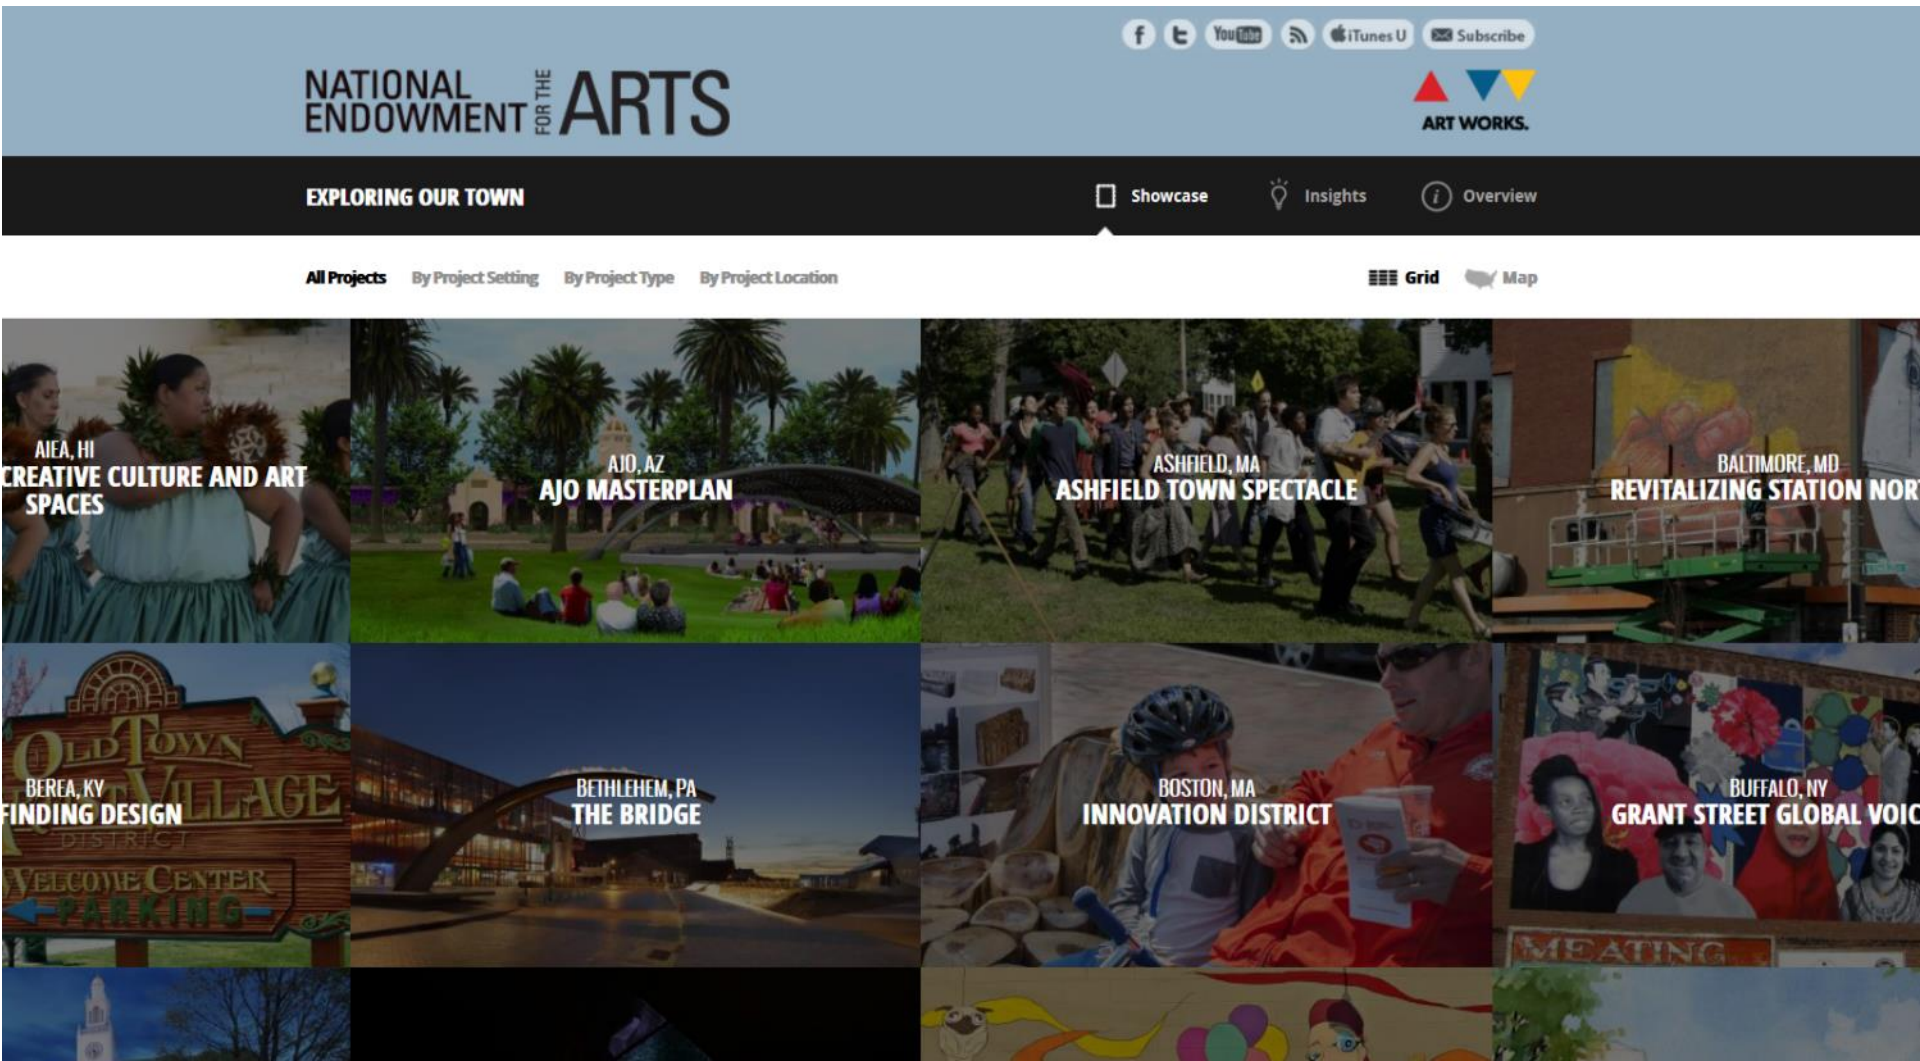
f You Tube iTunes U Subscribe

NATIONAL ENDOWMENT FOR THE ARTS

ART WORKS.

EXPLORING OUR TOWN

Showcase Insights Overview

All Projects By Project Setting By Project Type By Project Location

Grid Map

AIEA, HI
CREATIVE CULTURE AND ART SPACES

AJO, AZ
AJO MASTERPLAN

ASHFIELD, MA
ASHFIELD TOWN SPECTACLE

BALTIMORE, MD
REVITALIZING STATION NORT

OLD TOWN VILLAGE DISTRICT WELCOME CENTER PARKING

BEREA, KY
FINDING DESIGN

BETHLEHEM, PA
THE BRIDGE

BOSTON, MA
INNOVATION DISTRICT

BUFFALO, NY
GRANT STREET GLOBAL VOIC

MEATING